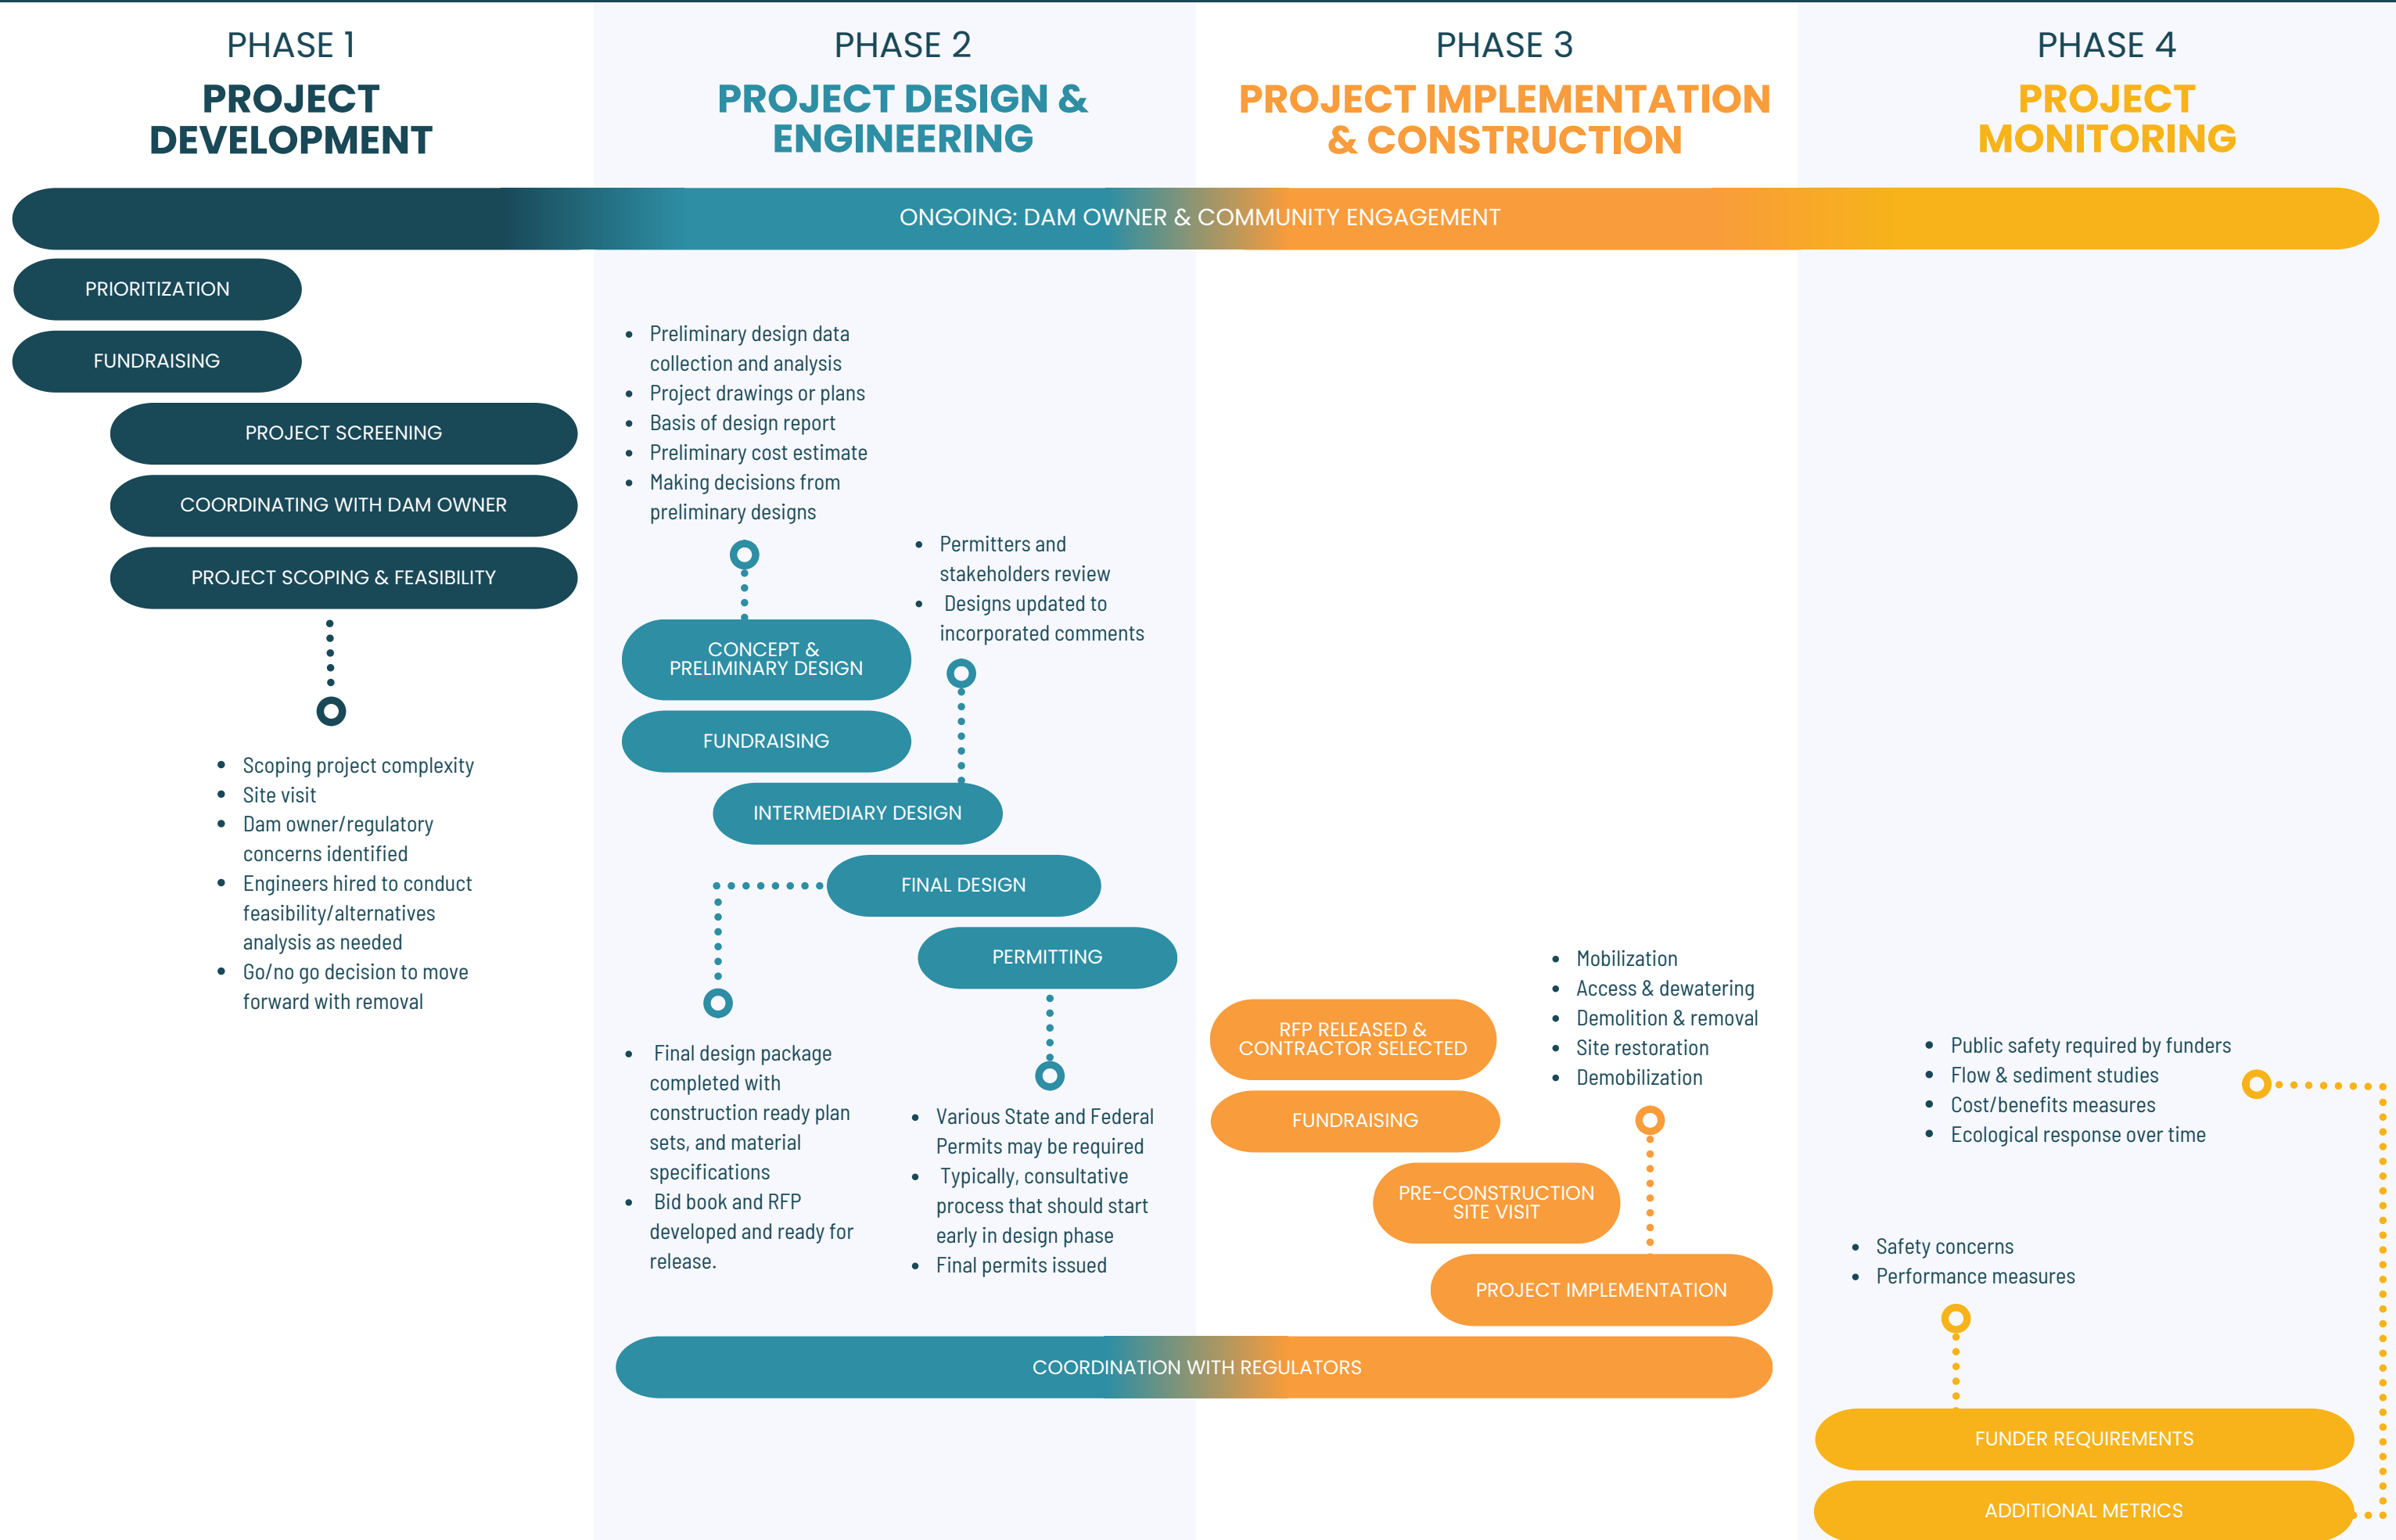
PHASE 1
PROJECT DEVELOPMENT

PHASE 2
PROJECT DESIGN & ENGINEERING

PHASE 3
PROJECT IMPLEMENTATION & CONSTRUCTION

PHASE 4
PROJECT MONITORING

ONGOING: DAM OWNER & COMMUNITY ENGAGEMENT

PRIORITIZATION

FUNDRAISING

PROJECT SCREENING

COORDINATING WITH DAM OWNER

PROJECT SCOPING & FEASIBILITY

- Scoping project complexity
- Site visit
- Dam owner/regulatory concerns identified
- Engineers hired to conduct feasibility/alternatives analysis as needed
- Go/no go decision to move forward with removal

- Preliminary design data collection and analysis
- Project drawings or plans
- Basis of design report
- Preliminary cost estimate
- Making decisions from preliminary designs

- Permitters and stakeholders review
- Designs updated to incorporated comments

CONCEPT & PRELIMINARY DESIGN

FUNDRAISING

INTERMEDIARY DESIGN

FINAL DESIGN

PERMITTING

- Final design package completed with construction ready plan sets, and material specifications
- Bid book and RFP developed and ready for release.

- Various State and Federal Permits may be required
- Typically, consultative process that should start early in design phase
- Final permits issued

- Mobilization
- Access & dewatering
- Demolition & removal
- Site restoration
- Demobilization

RFP RELEASED & CONTRACTOR SELECTED

FUNDRAISING

PRE-CONSTRUCTION SITE VISIT

PROJECT IMPLEMENTATION

COORDINATION WITH REGULATORS

- Public safety required by funders
- Flow & sediment studies
- Cost/benefits measures
- Ecological response over time

- Safety concerns
- Performance measures

FUNDER REQUIREMENTS

ADDITIONAL METRICS